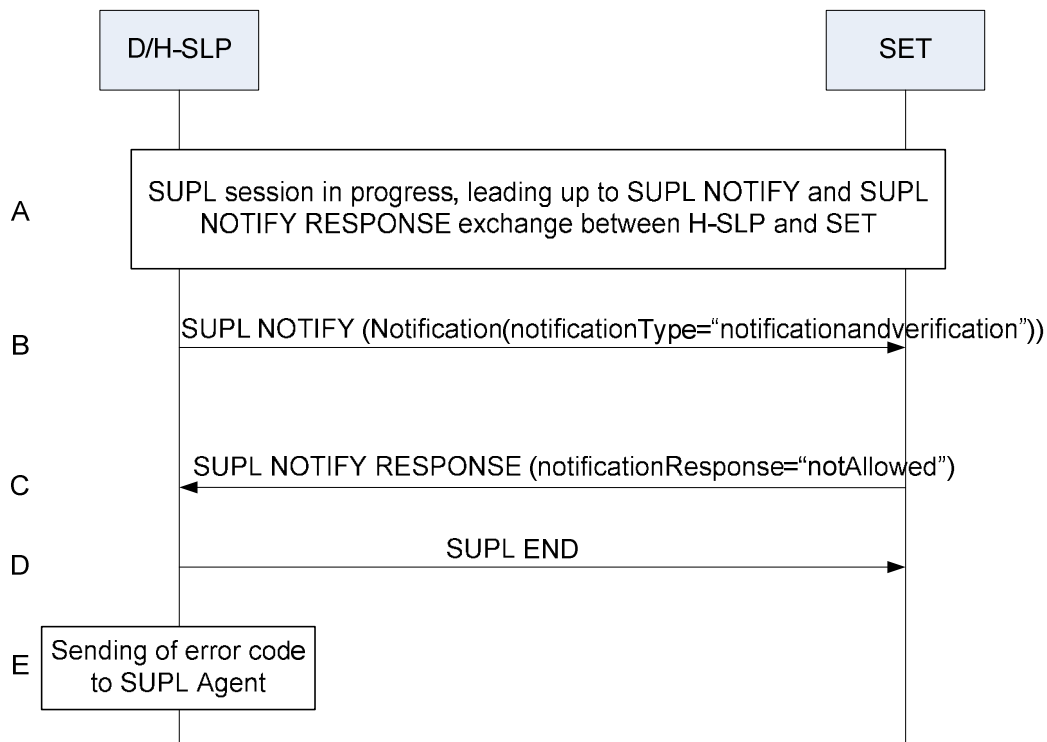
D/H-SLP

SET

A

SUPL session in progress, leading up to SUPL NOTIFY and SUPL NOTIFY RESPONSE exchange between H-SLP and SET

B

SUPL NOTIFY (Notification(notificationType="notificationandverification"))

C

SUPL NOTIFY RESPONSE (notificationResponse="notAllowed")

D

SUPL END

E

Sending of error code to SUPL Agent